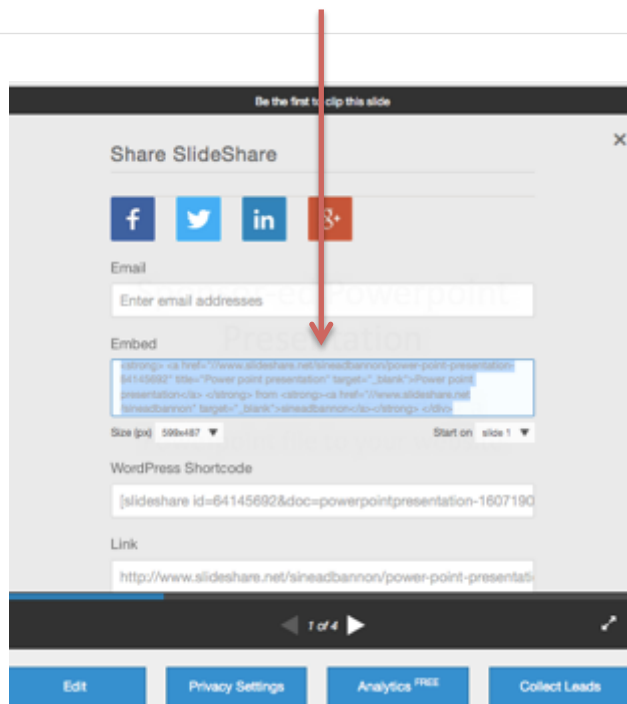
Be the first to clip this slide

Share SlideShare

×

f

in

g+

Email

Enter email addresses

Embed

<strong> <a href="//www.slideshare.net/sineadbannon/power-point-presentation-64145692" title="Power point presentation" target="_blank">Power point presentation</a> </strong> from <strong><a href="//www.slideshare.net/sineadbannon" target="_blank">sineadbannon</a></strong> </div>

Size (px) 595x487 ▼

Start on slide 1 ▼

WordPress Shortcode

[slideshare id=64145692&doc=powerpointpresentation-1607190

Link

http://www.slideshare.net/sineadbannon/power-point-presentati

1 of 4

Edit

Privacy Settings

Analytics FREE

Collect Leads